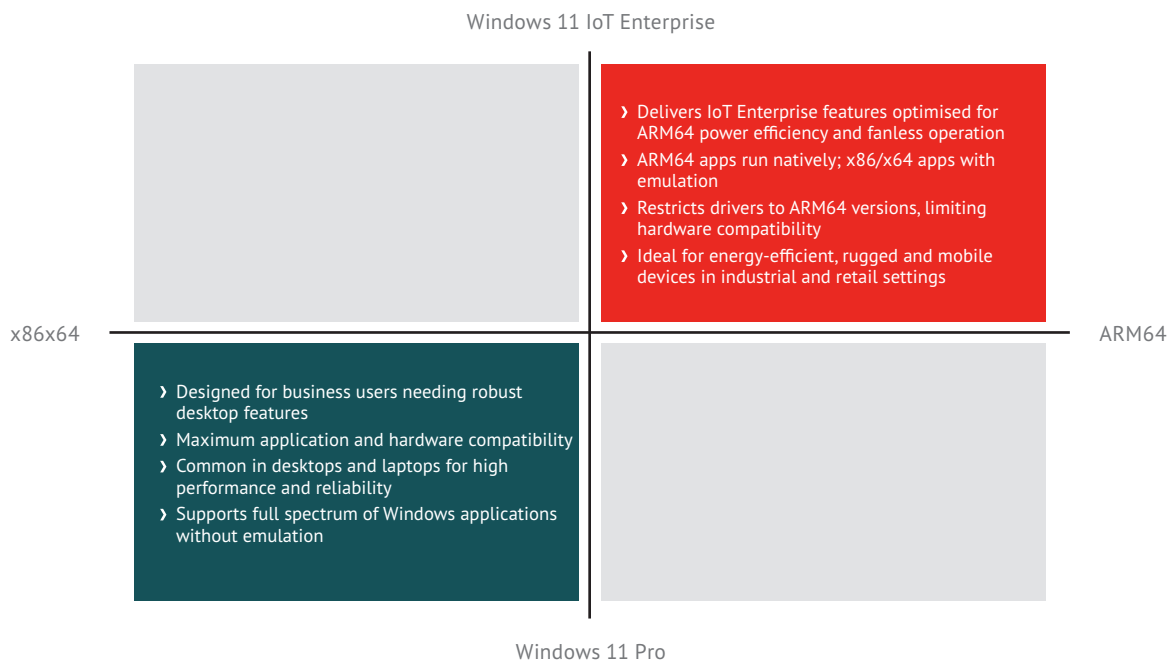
Windows 11 IoT Enterprise

› Delivers IoT Enterprise features optimised for ARM64 power efficiency and fanless operation
› ARM64 apps run natively; x86/x64 apps with emulation
› Restricts drivers to ARM64 versions, limiting hardware compatibility
› Ideal for energy-efficient, rugged and mobile devices in industrial and retail settings

x86x64

ARM64

› Designed for business users needing robust desktop features
› Maximum application and hardware compatibility
› Common in desktops and laptops for high performance and reliability
› Supports full spectrum of Windows applications without emulation

Windows 11 Pro